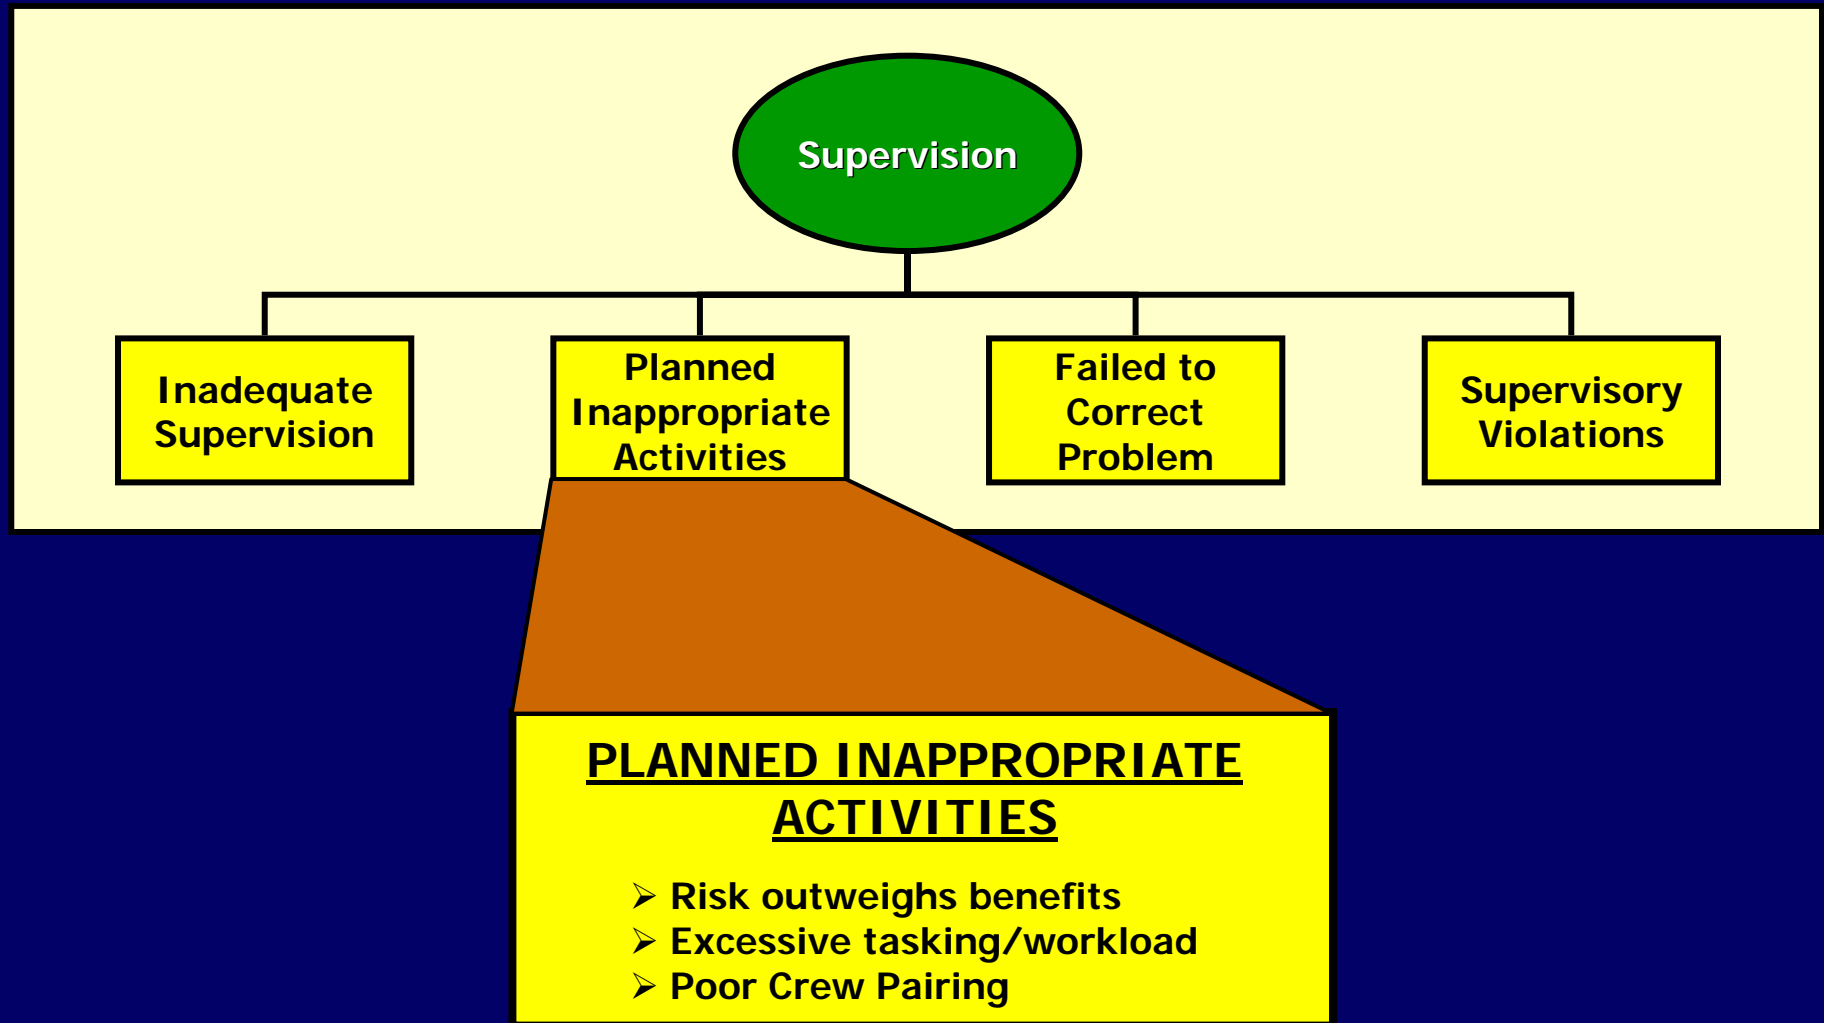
Supervision

Inadequate Supervision

Planned Inappropriate Activities

Failed to Correct Problem

Supervisory Violations

PLANNED INAPPROPRIATE ACTIVITIES

➢ Risk outweighs benefits
➢ Excessive tasking/workload
➢ Poor Crew Pairing